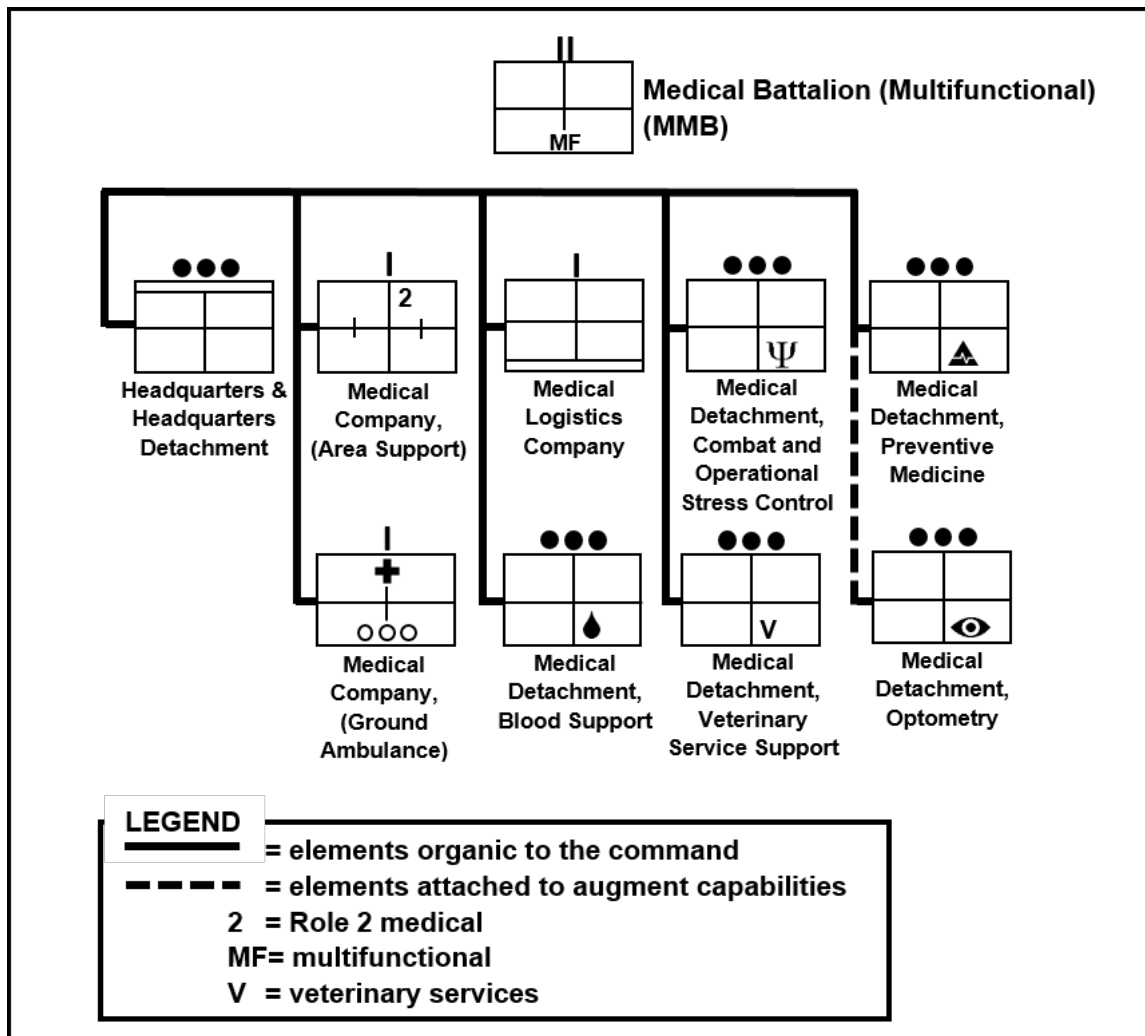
II
MF
Medical Battalion (Multifunctional) (MMB)

●●●
Headquarters & Headquarters Detachment

I
2
Medical Company, (Area Support)

I
Medical Logistics Company

●●●
Ψ
Medical Detachment, Combat and Operational Stress Control

●●●
Medical Detachment, Preventive Medicine

I
○○○
Medical Company, (Ground Ambulance)

●●●
Medical Detachment, Blood Support

●●●
V
Medical Detachment, Veterinary Service Support

●●●
Medical Detachment, Optometry

LEGEND
= elements organic to the command
= elements attached to augment capabilities
2 = Role 2 medical
MF= multifunctional
V = veterinary services